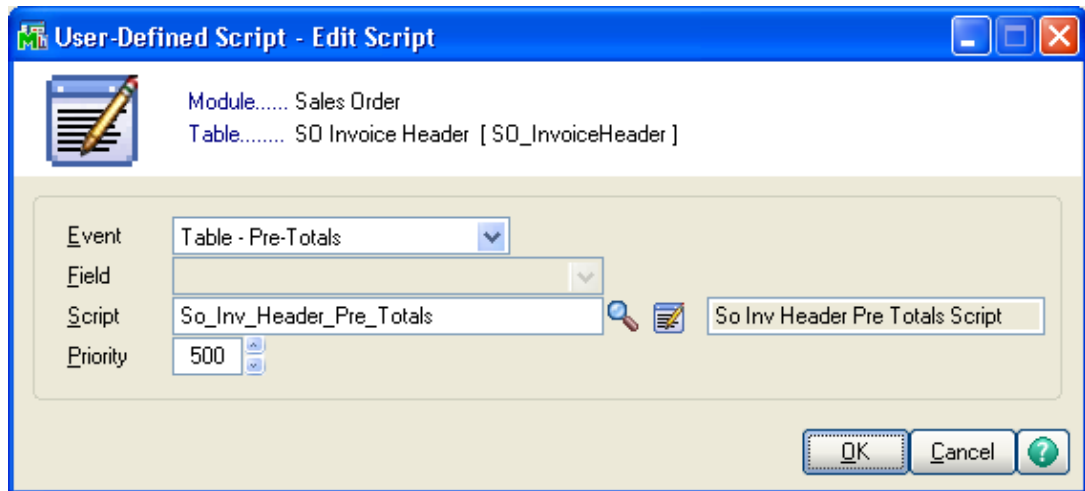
User-Defined Script - Edit Script

Module...... Sales Order
Table........ SO Invoice Header [ SO_InvoiceHeader ]

Event Table - Pre-Totals
Field
Script So_Inv_Header_Pre_Totals So Inv Header Pre Totals Script
Priority 500

OK Cancel